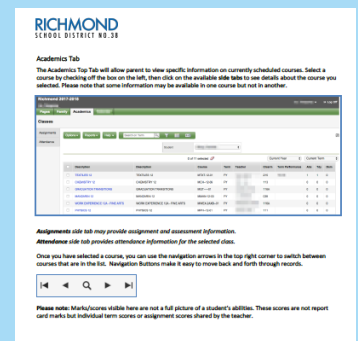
RICHMOND
SCHOOL DISTRICT NO.38

Academics Tab

The Academics Top Tab will allow parent to view specific information on currently scheduled courses. Select a course by checking off the box on the left, then click on the available side tabs to see details about the course you selected. Please note that some information may be available in one course but not another.

Richmond 2017-2018

Family Academics

Classes

Assignments
Attendance

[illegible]

Description | Description | Course | Term | Teacher | Grade | Term Performance | Abs | Tdy | Dism
TEXTILES 12 | TEXTILES 12 | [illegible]
CHEMISTRY 12 | CHEMISTRY 12 | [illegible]
GRADUATION TRANSITIONS | GRADUATION TRANSITIONS | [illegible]
CALCULUS 12 | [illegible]
WORK EXPERIENCE 12A | WORK EXPERIENCE 12A | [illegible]
PHYSICS 12 | PHYSICS 12 | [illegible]

Assignments side tab may provide assignment and assessment information.

Attendance side tab provides attendance information for the selected class.

Once you have selected a course, you can use the navigation arrows in the top right corner to switch between courses that are in the list. Navigation Buttons make it easy to move back and forth through records.

Please note: Marks/scores visible here are not a full picture of a student's abilities. These scores are not report card marks but individual term scores or assignment scores shared by the teacher.